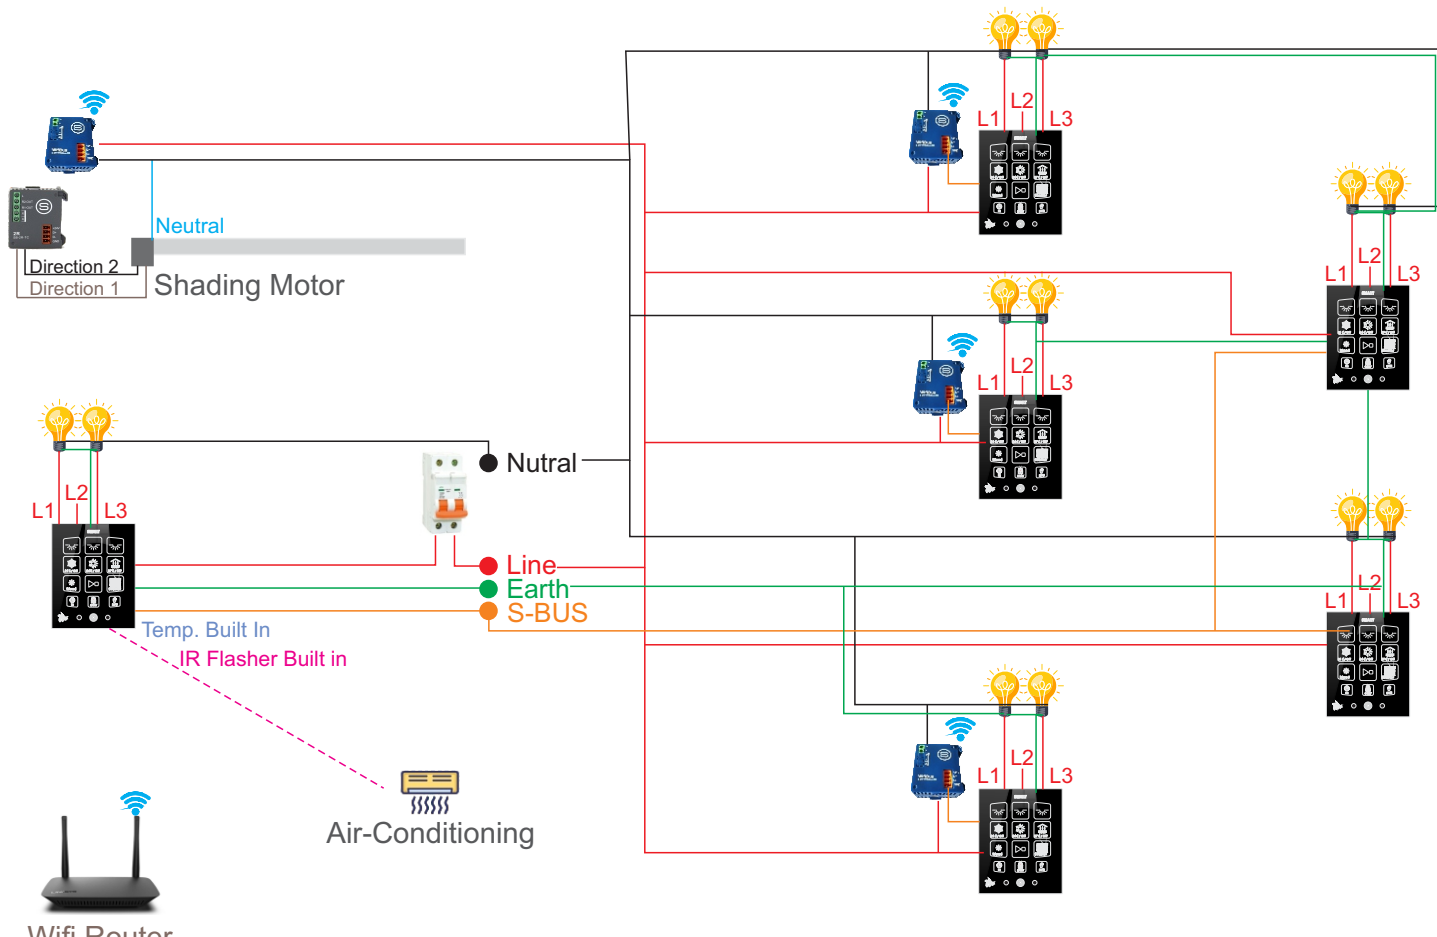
Neutral

Direction 2

Direction 1

Shading Motor

L1 L2 L3

L1 L2 L3

L1 L2 L3

L1 L2 L3

L1 L2 L3

L1 L2 L3

L1 L2 L3

Nutral

Line

Earth

S-BUS

Temp. Built In

IR Flasher Built in

Air-Conditioning

Wifi Router